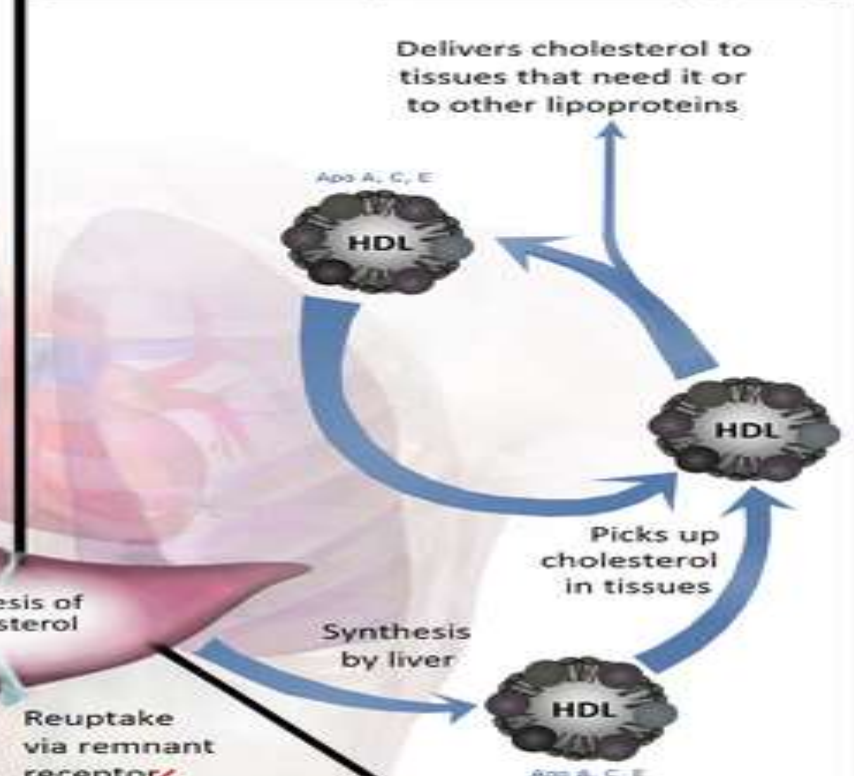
Delivers cholesterol to tissues that need it or to other lipoproteins

Apo A, C, E

HDL

HDL

Picks up cholesterol in tissues

esis of sterol

Synthesis by liver

HDL

Reuptake via remnant receptor

Apo A, C, E